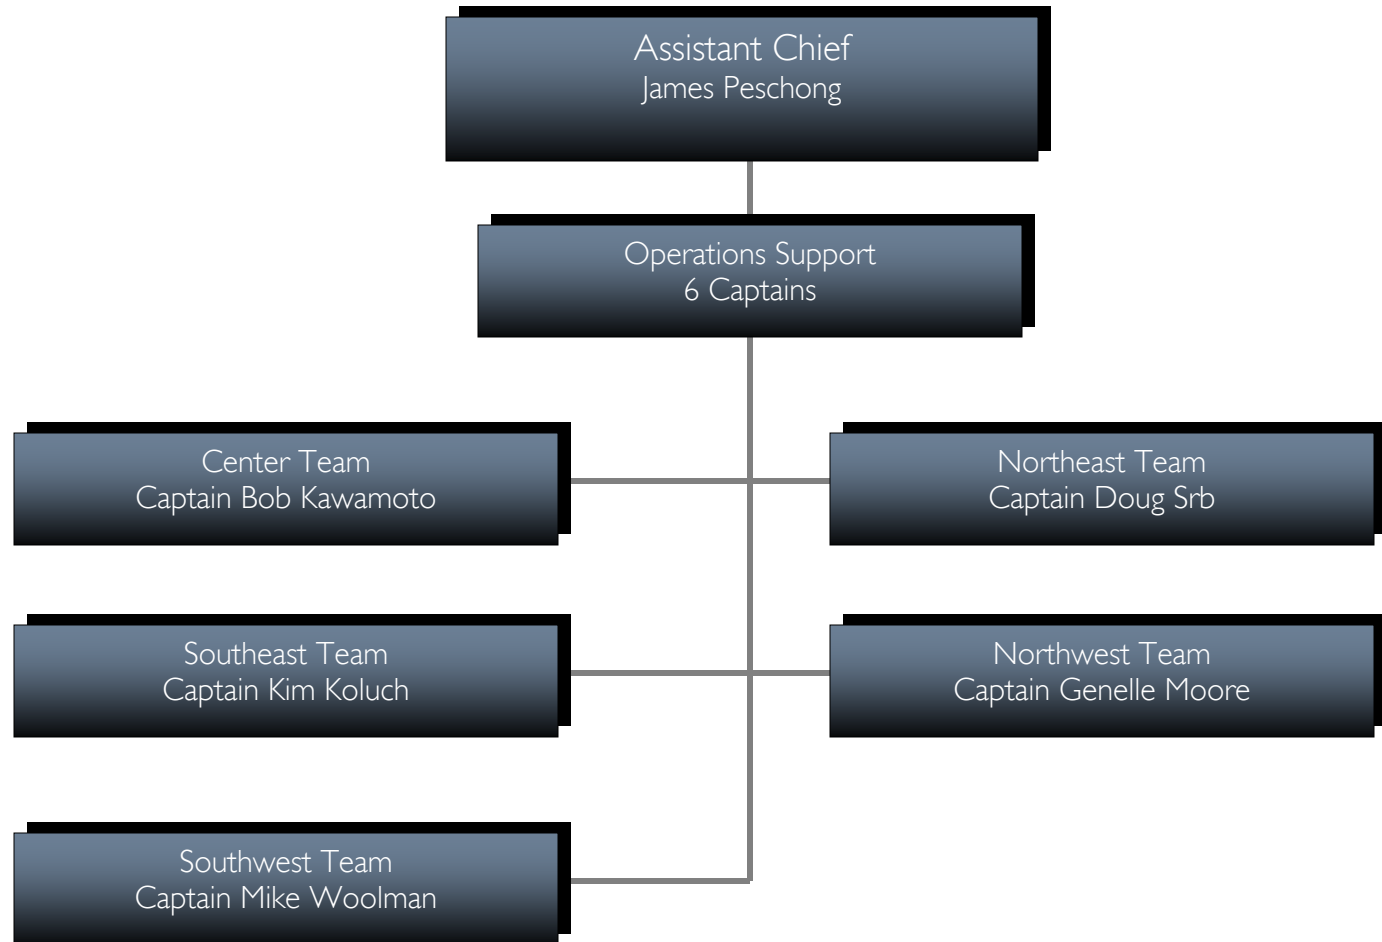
Assistant Chief
James Peschong

Operations Support
6 Captains

Center Team
Captain Bob Kawamoto

Northeast Team
Captain Doug Srb

Southeast Team
Captain Kim Koluch

Northwest Team
Captain Genelle Moore

Southwest Team
Captain Mike Woolman